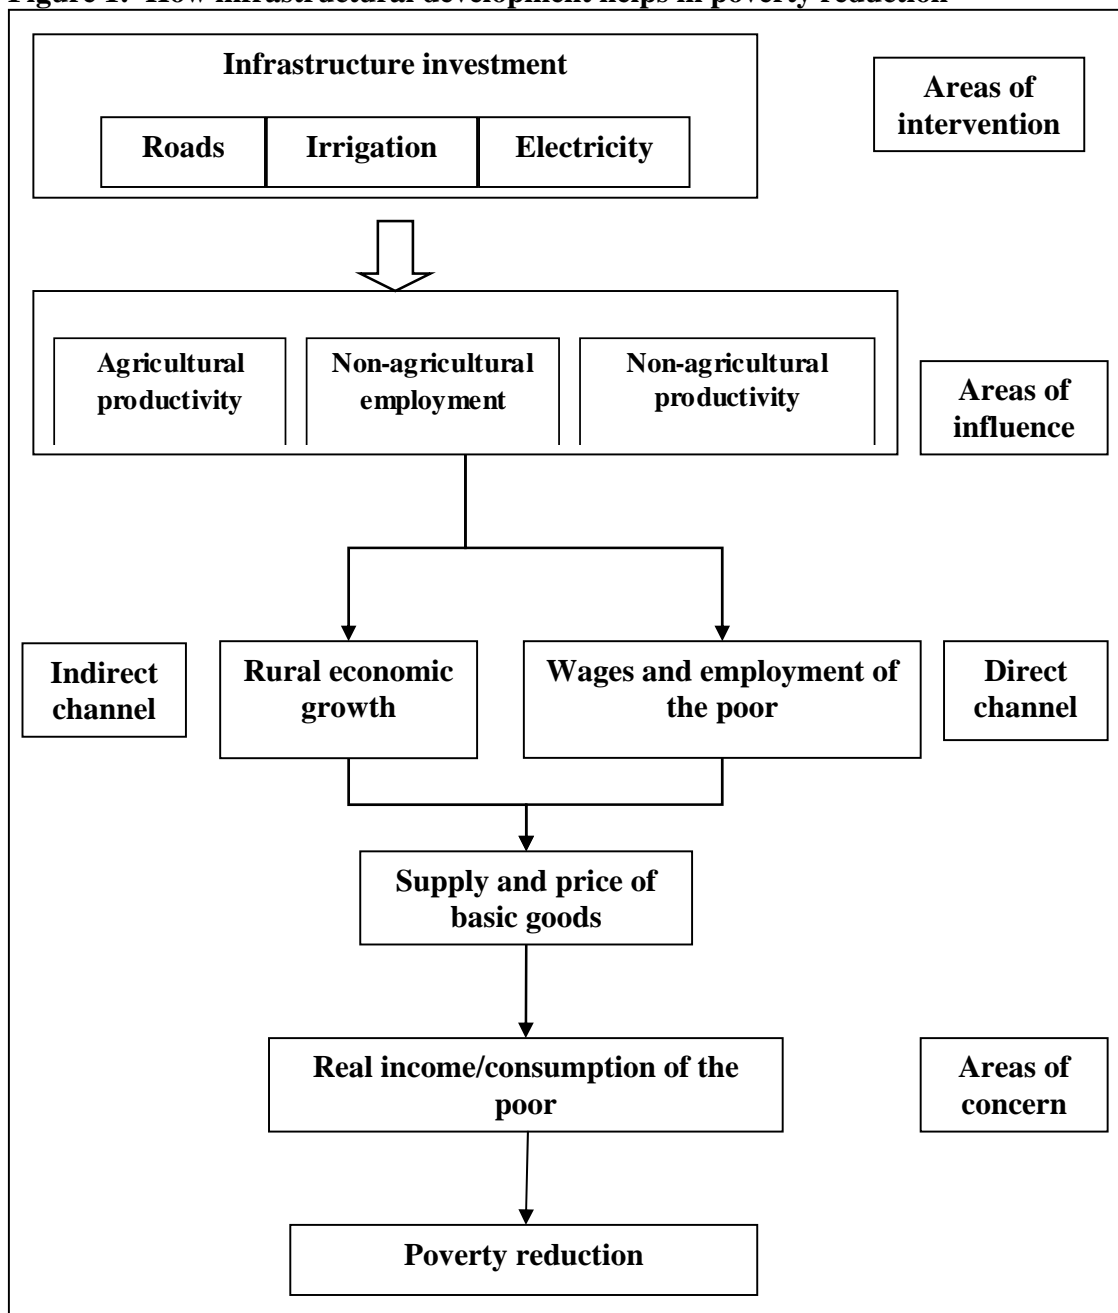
Figure 1: How infrastructural development helps in poverty reduction

Infrastructure investment

Roads

Irrigation

Electricity

Areas of intervention

Agricultural productivity

Non-agricultural employment

Non-agricultural productivity

Areas of influence

Indirect channel

Rural economic growth

Wages and employment of the poor

Direct channel

Supply and price of basic goods

Real income/consumption of the poor

Areas of concern

Poverty reduction